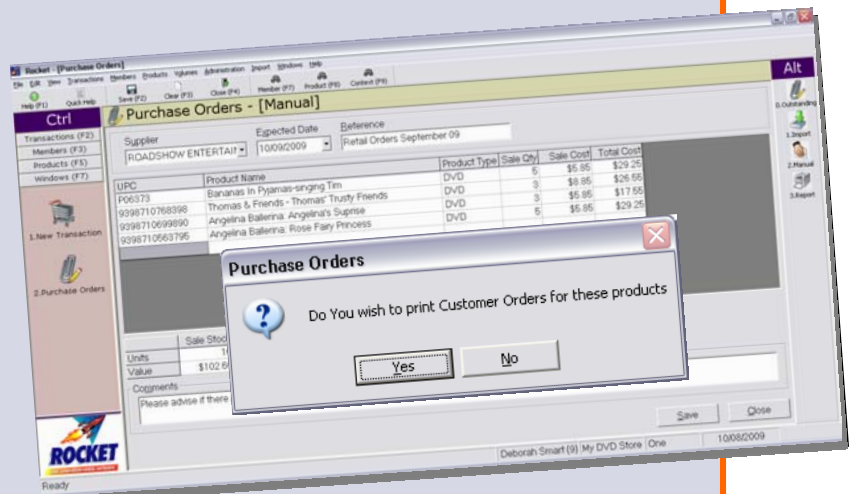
Rocket - [Purchase Orders]

File Edit View Transactions Members Products Volumes Administration Import Windows Help

Help (F1) Quick Help Save (F2) Clear (F3) Close (F4) Member (F7) Product (F8) Context (F9)

Ctrl

Transactions (F2)
Members (F3)
Products (F5)
Windows (F7)

1.New Transaction

2.Purchase Orders

Purchase Orders - [Manual]

Supplier
ROADSHOW ENTERTAI

Expected Date
10/09/2009

Reference
Retail Orders September 09

| UPC | Product Name | Product Type | Sale Qty | Sale Cost | Total Cost |
|---|---|---|---|---|---|
| P06373 | Bananas In Pyjamas-singing Tim | DVD | 5 | $5.85 | $29.25 |
| 9398710768398 | Thomas & Friends - Thomas' Trusty Friends | DVD | 3 | $8.85 | $26.55 |
| 9398710699890 | Angelina Ballerina: Angelina's Suprise | DVD | 3 | $5.85 | $17.55 |
| 9398710663795 | Angelina Ballerina: Rose Fairy Princess | DVD | 5 | $5.85 | $29.25 |

Sale Stoc
Units
Value $102.6

Comments
Please advise if there

Save Close

Purchase Orders

Do You wish to print Customer Orders for these products

Yes No

Alt

0.Outstanding
1.Import
2.Manual
3.Report

ROCKET

Deborah Smart (9) My DVD Store One 10/08/2009

Ready